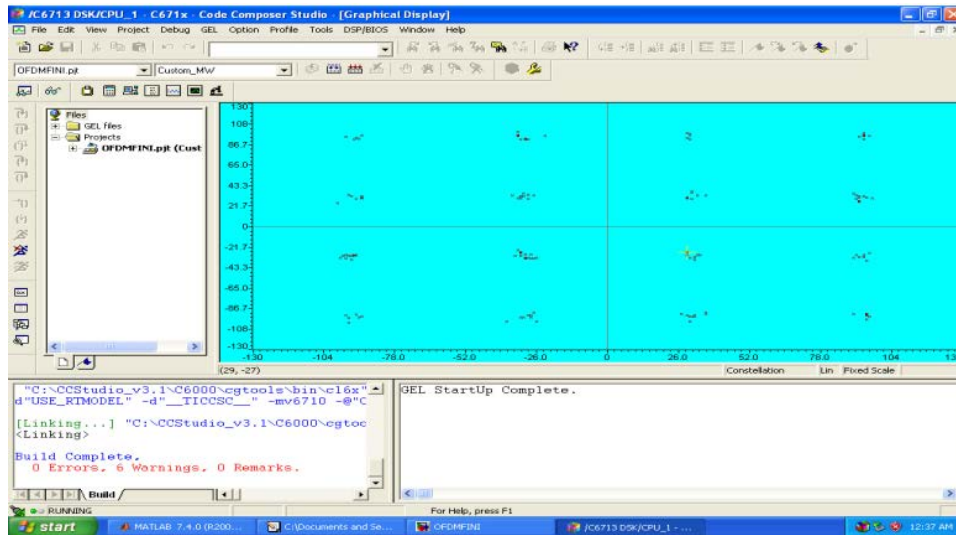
/C6713 DSK/CPU_1 - C671x - Code Composer Studio - [Graphical Display]

File Edit View Project Debug GEL Option Profile Tools DSP/BIOS Window Help

OFDMFINI.pjt Custom_MW

Files
GEL files
Projects
OFDMFINI.pjt (Cust

130
108
86.7
65.0
43.3
21.7
0
-21.7
-43.3
-65.0
-86.7
-108
-130
-130 -104 -78.0 -52.0 -26.0 0 26.0 52.0 78.0 104 13

(29, -27) Constellation Lin Fixed Scale

"C:\CCStudio_v3.1\C6000\cgtools\bin\cl6x" d"USE_RTMODEL" -d"__TICCSC__" -mv6710 -@"C

[Linking...] "C:\CCStudio_v3.1\C6000\cgtoc
<Linking>

Build Complete,
0 Errors, 6 Warnings, 0 Remarks.

GEL StartUp Complete.

Build

RUNNING For Help, press F1

start MATLAB 7.4.0 (R200... C:\Documents and Se... OFDMFINI /C6713 DSK/CPU_1 - ... 12:37 AM